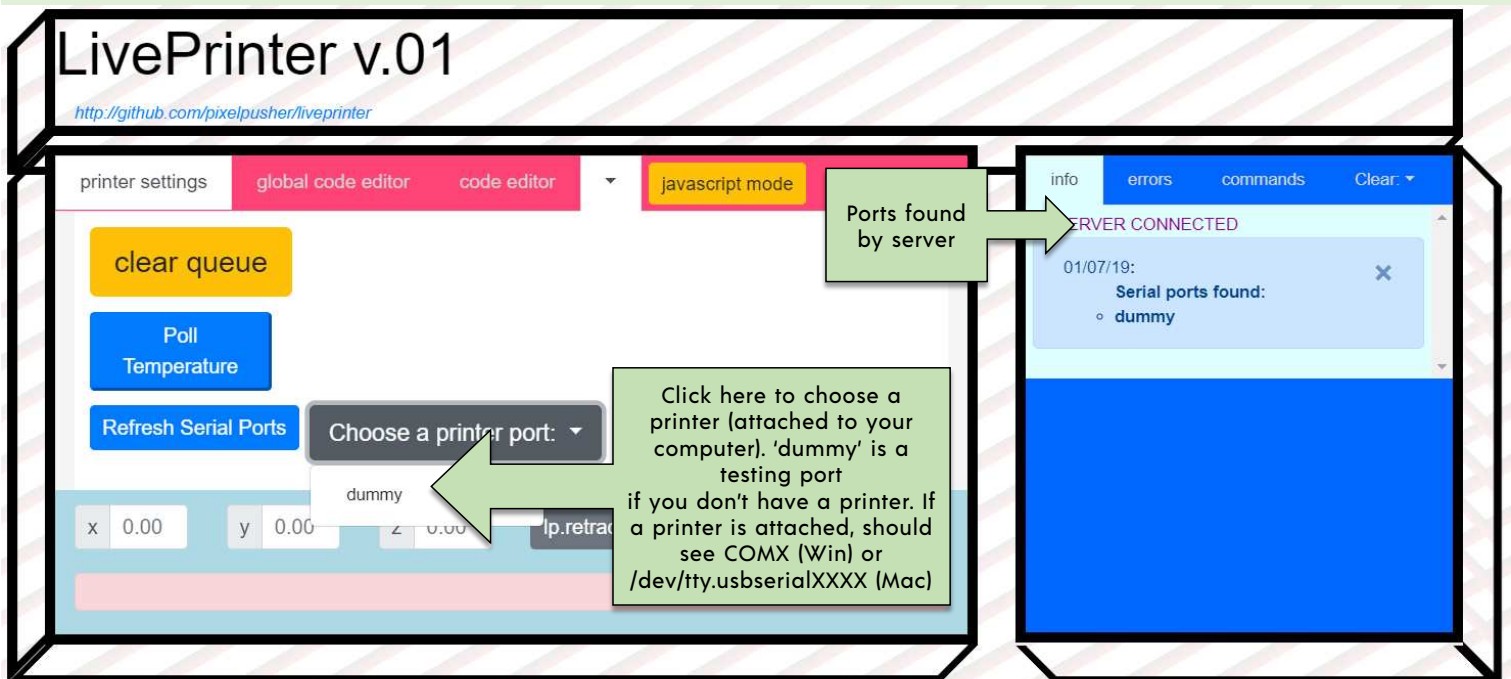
LivePrinter v.01

http://github.com/pixelpusher/liveprinter

printer settings global code editor code editor javascript mode

clear queue

Poll Temperature

Refresh Serial Ports

Choose a printer port:

dummy

x 0.00 y 0.00 z 0.00 lp.retrac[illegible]

Ports found by server

Click here to choose a printer (attached to your computer). 'dummy' is a testing port
if you don't have a printer. If a printer is attached, should see COMX (Win) or /dev/tty.usbserialXXXX (Mac)

info errors commands Clear:

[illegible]ERVER CONNECTED

01/07/19:
Serial ports found:
dummy